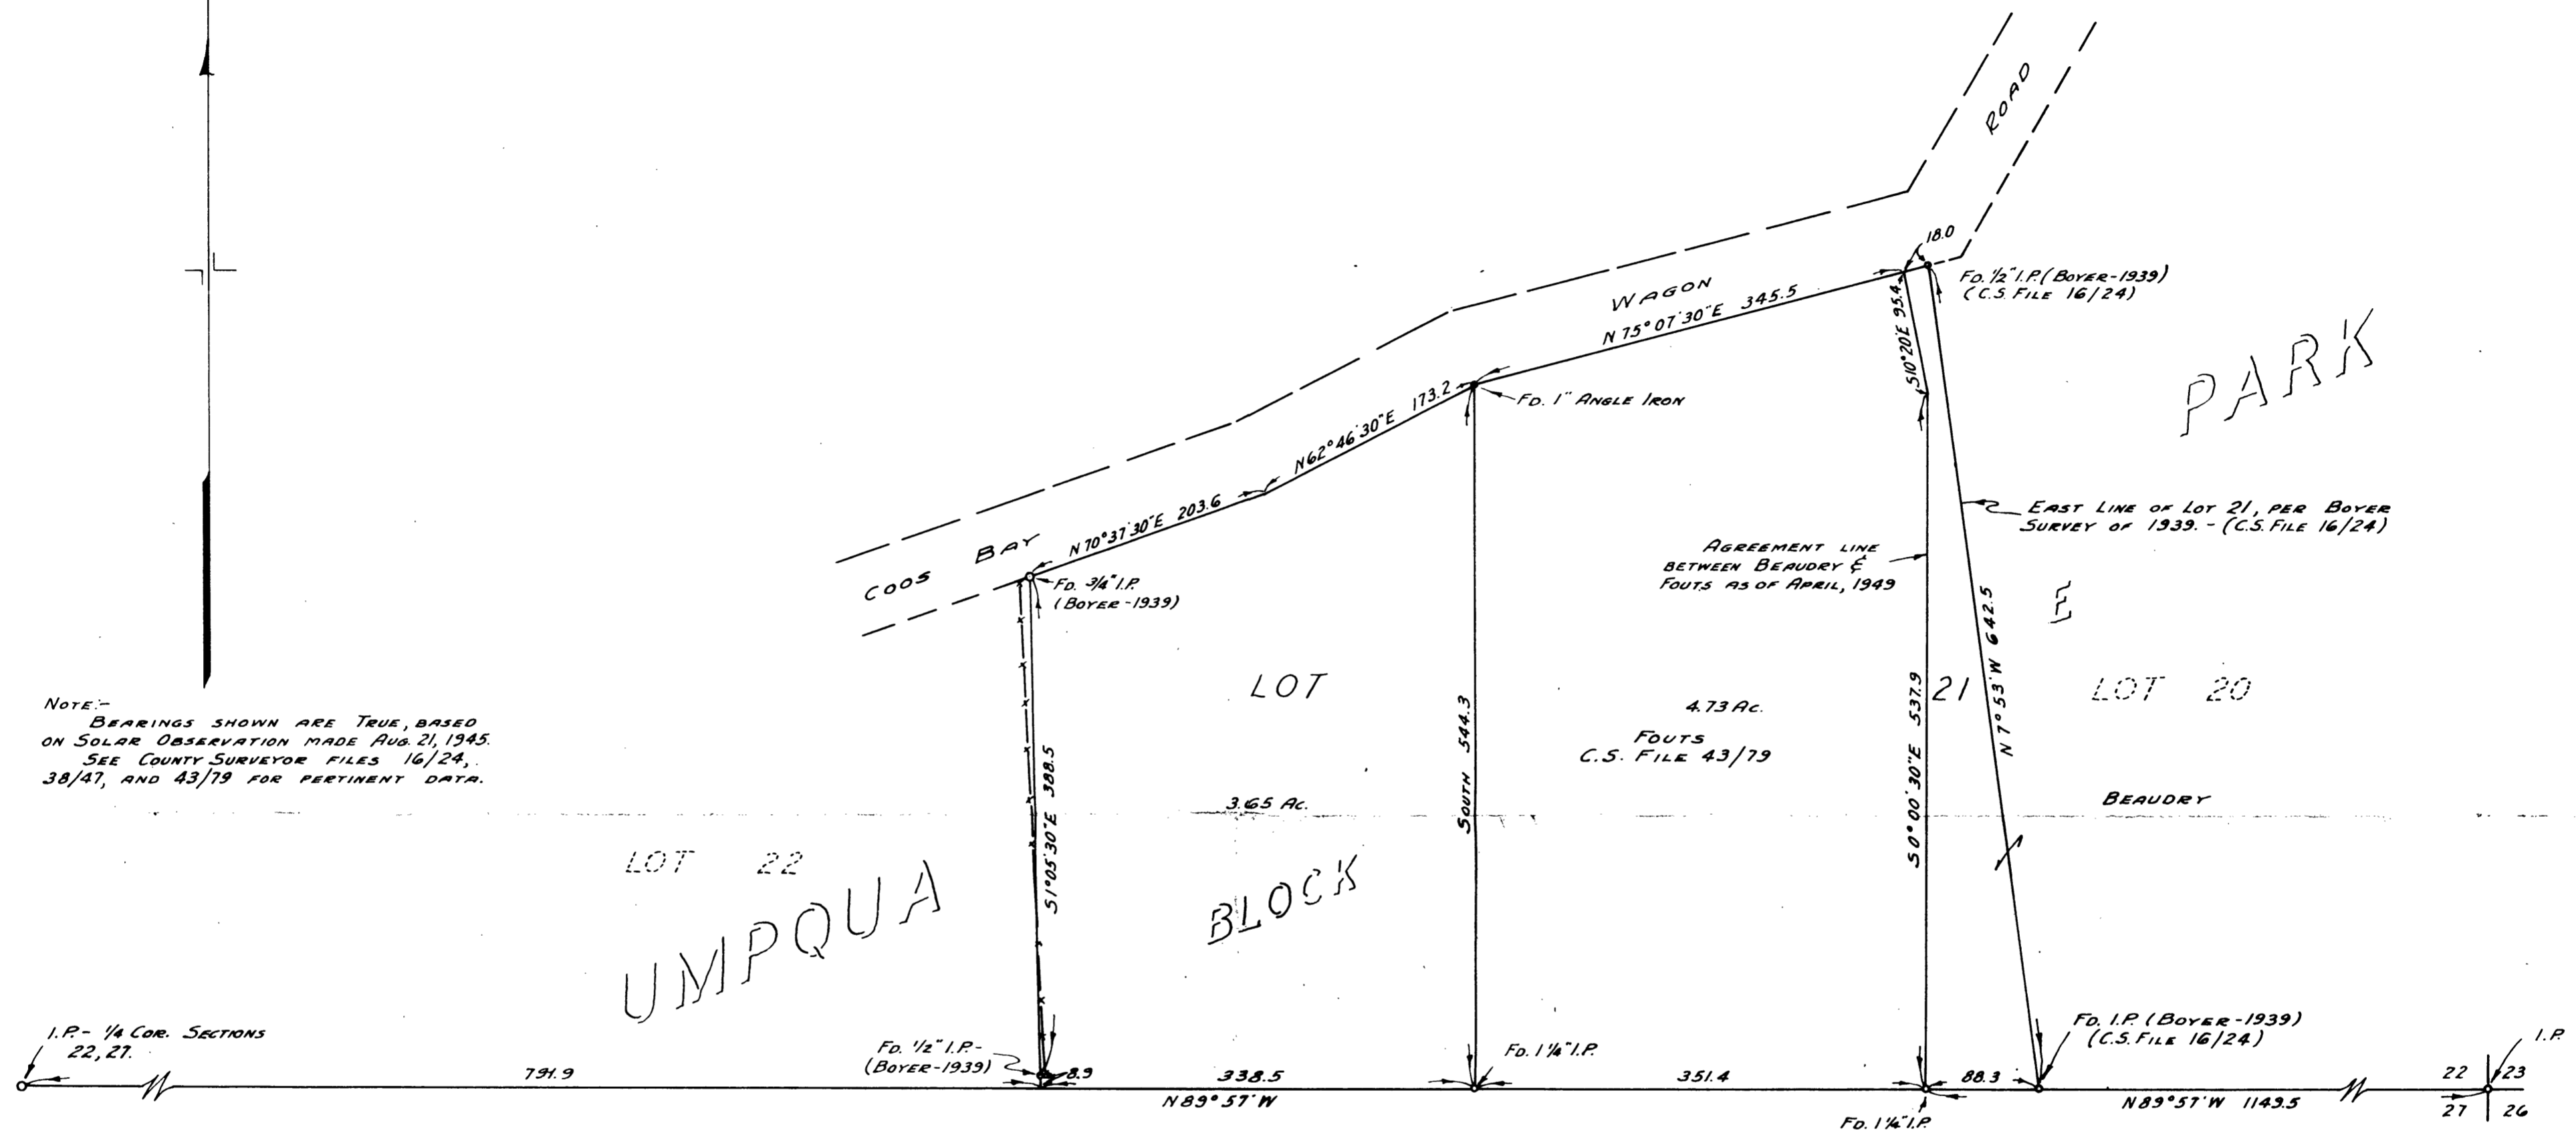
ROAD

WAGON

COOS BAY

PARK

$18.0$

FD. $\frac{1}{2}$" I.P. (BOYER-1939)
(C.S. FILE 16/24)

N 75° 07' 30" E 345.5

S 10° 20' E 95.4

N 62° 46' 30" E 173.2

FD. 1" ANGLE IRON

N 70° 37' 30" E 203.6

FD. $\frac{3}{4}$" I.P.
(BOYER-1939)

EAST LINE OF LOT 21, PER BOYER SURVEY OF 1939. - (C.S. FILE 16/24)

AGREEMENT LINE BETWEEN BEAUDRY & FOUTS AS OF APRIL, 1949

E

LOT

21

LOT 20

4.73 AC.

FOUTS
C.S. FILE 43/79

N 7° 53' W 642.5

S 0° 00' 30" E 537.9

SOUTH 544.3

S 1° 05' 30" E 388.5

3.65 AC.

BEAUDRY

NOTE:-
BEARINGS SHOWN ARE TRUE, BASED ON SOLAR OBSERVATION MADE AUG. 21, 1945.
SEE COUNTY SURVEYOR FILES 16/24, 38/47, AND 43/79 FOR PERTINENT DATA.

LOT 22

UMPQUA

BLOCK

I.P. - $\frac{1}{4}$ COR. SECTIONS 22, 27.

FD. $\frac{1}{2}$" I.P. - (BOYER-1939)

FD. $1\frac{1}{4}$" I.P.

FD. I.P. (BOYER-1939)
(C.S. FILE 16/24)

I.P.

791.9

8.9

338.5

351.4

88.3

N 89° 57' W

N 89° 57' W 1143.5

FD. $1\frac{1}{4}$" I.P.

22 | 23
27 | 26